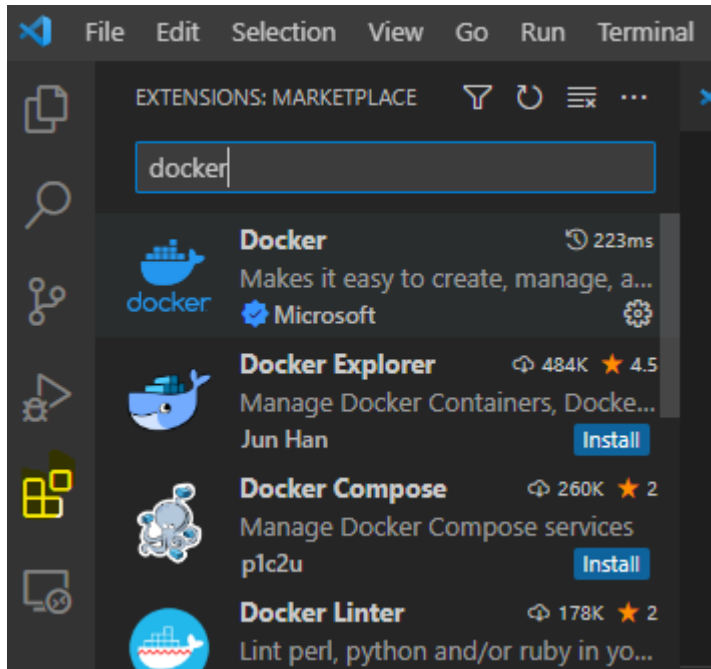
File Edit Selection View Go Run Terminal

EXTENSIONS: MARKETPLACE

docker

docker

Docker
223ms
Makes it easy to create, manage, a...
Microsoft

Docker Explorer
484K 4.5
Manage Docker Containers, Docke...
Jun Han
Install

Docker Compose
260K 2
Manage Docker Compose services
p1c2u
Install

Docker Linter
178K 2
Lint perl, python and/or ruby in yo...